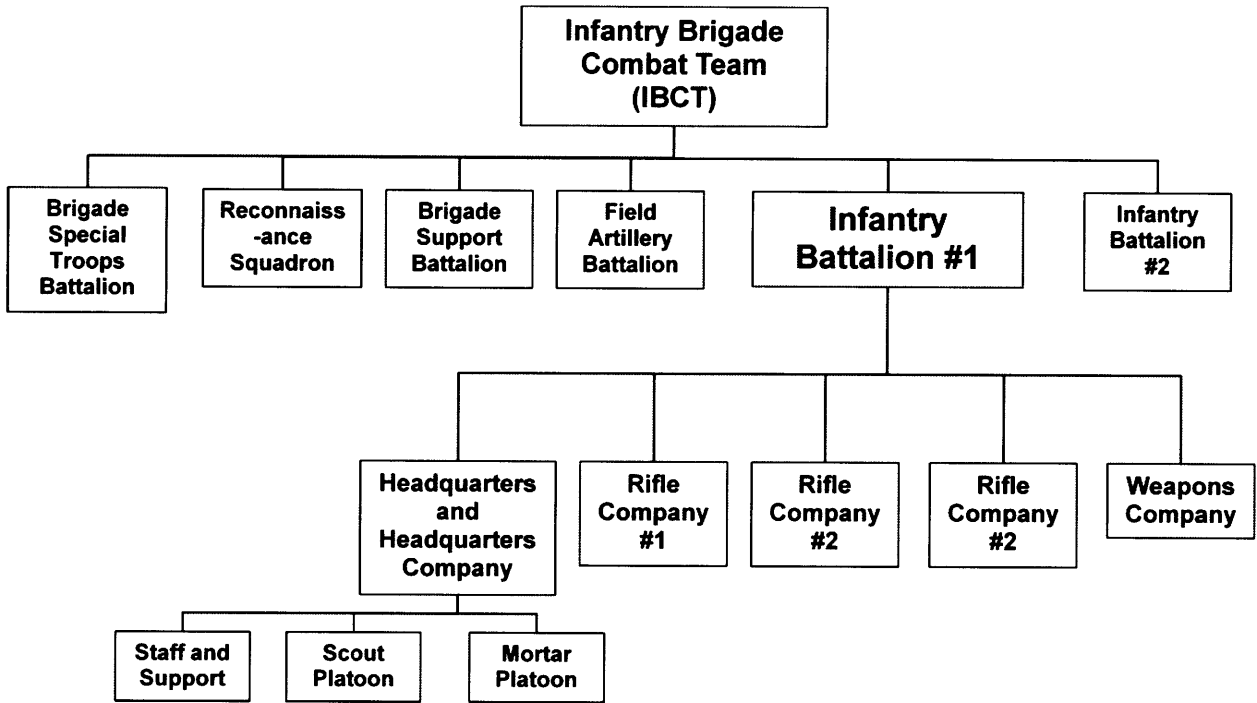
Infantry Brigade Combat Team (IBCT)

Brigade Special Troops Battalion

Reconnaiss-ance Squadron

Brigade Support Battalion

Field Artillery Battalion

Infantry Battalion #1

Infantry Battalion #2

Headquarters and Headquarters Company

Rifle Company #1

Rifle Company #2

Rifle Company #2

Weapons Company

Staff and Support

Scout Platoon

Mortar Platoon